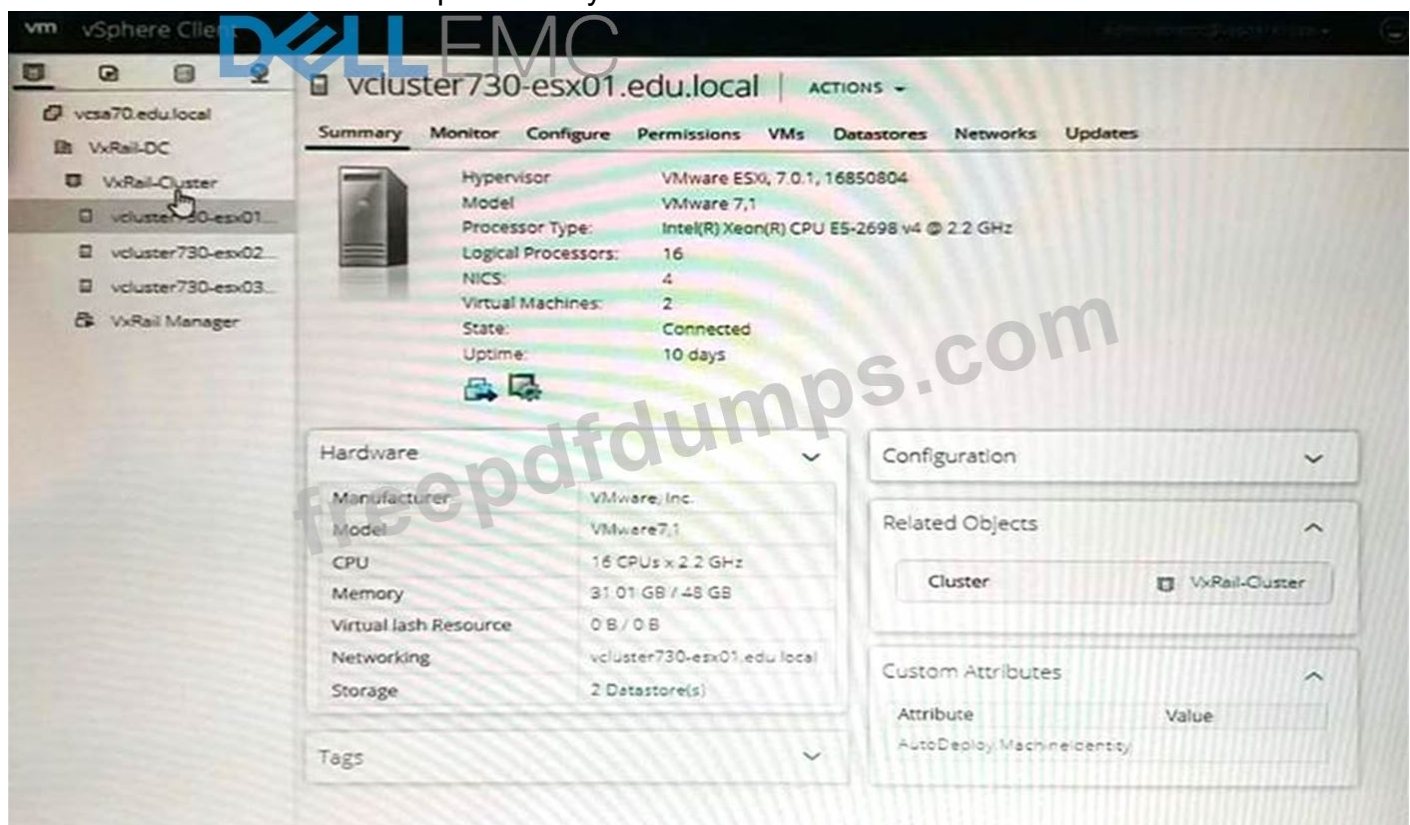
vm vSphere Client

DELL EMC

vcsa70.edu.local
VxRail-DC
VxRail-Cluster
vcluster730-esx01...
vcluster730-esx02...
vcluster730-esx03...
VxRail Manager

vcluster730-esx01.edu.local | ACTIONS

Summary Monitor Configure Permissions VMs Datastores Networks Updates

| | |
|---|---|
| Hypervisor | VMware ESXi, 7.0.1, 16850804 |
| Model | VMware 7,1 |
| Processor Type: | Intel(R) Xeon(R) CPU E5-2698 v4 @ 2.2 GHz |
| Logical Processors: | 16 |
| NICS: | 4 |
| Virtual Machines: | 2 |
| State: | Connected |
| Uptime: | 10 days |

freepdfdumps.com

Hardware

| | |
|---|---|
| Manufacturer | VMware, Inc. |
| Model | VMware7,1 |
| CPU | 16 CPUs x 2.2 GHz |
| Memory | 31.01 GB / 48 GB |
| Virtual lash Resource | 0 B / 0 B |
| Networking | vcluster730-esx01.edu.local |
| Storage | 2 Datastore(s) |

Tags

Configuration

Related Objects

| | |
|---|---|
| Cluster | VxRail-Cluster |

Custom Attributes

| Attribute | Value |
|---|---|
| AutoDeploy.MachineIdentity | |